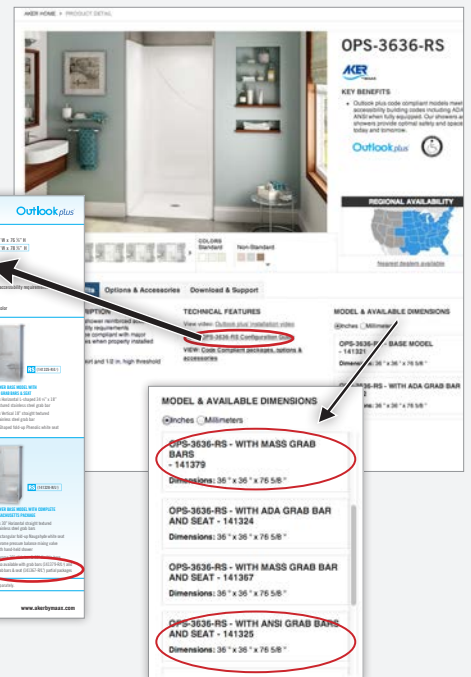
AKER HOME > PRODUCT DETAIL

OPS-3636-RS

AKER

KEY BENEFITS

• Outlook plus code compliant models meet accessibility building codes including ADA ANSI when fully equipped. Our showers are showers provide optimal safety and space today and tomorrow.

Outlook plus

COLORS
Standard
Non-Standard

REGIONAL AVAILABILITY

Nearest dealers available

Options & Accessories
Download & Support

TECHNICAL FEATURES

View video: Outlook plus installation video

OPS-3636-RS Configuration Guide

VIEW: Code Compliant packages, options & accessories

MODEL & AVAILABLE DIMENSIONS

Inches Millimeters

OPS-3636-RS - BASE MODEL - 141321

Dimensions: 36 " x 36 " x 76 5/8 "

OPS-3636-RS - WITH ADA GRAB BAR

Outlook plus

www.akerbymaax.com

MODEL & AVAILABLE DIMENSIONS

Inches Millimeters

OPS-3636-RS - WITH MASS GRAB BARS - 141379

Dimensions: 36 " x 36 " x 76 5/8 "

OPS-3636-RS - WITH ADA GRAB BAR AND SEAT - 141324

Dimensions: 36 " x 36 " x 76 5/8 "

OPS-3636-RS - WITH MASS GRAB BAR AND SEAT - 141367

Dimensions: 36 " x 36 " x 76 5/8 "

OPS-3636-RS - WITH ANSI GRAB BARS AND SEAT - 141325

Dimensions: 36 " x 36 " x 76 5/8 "